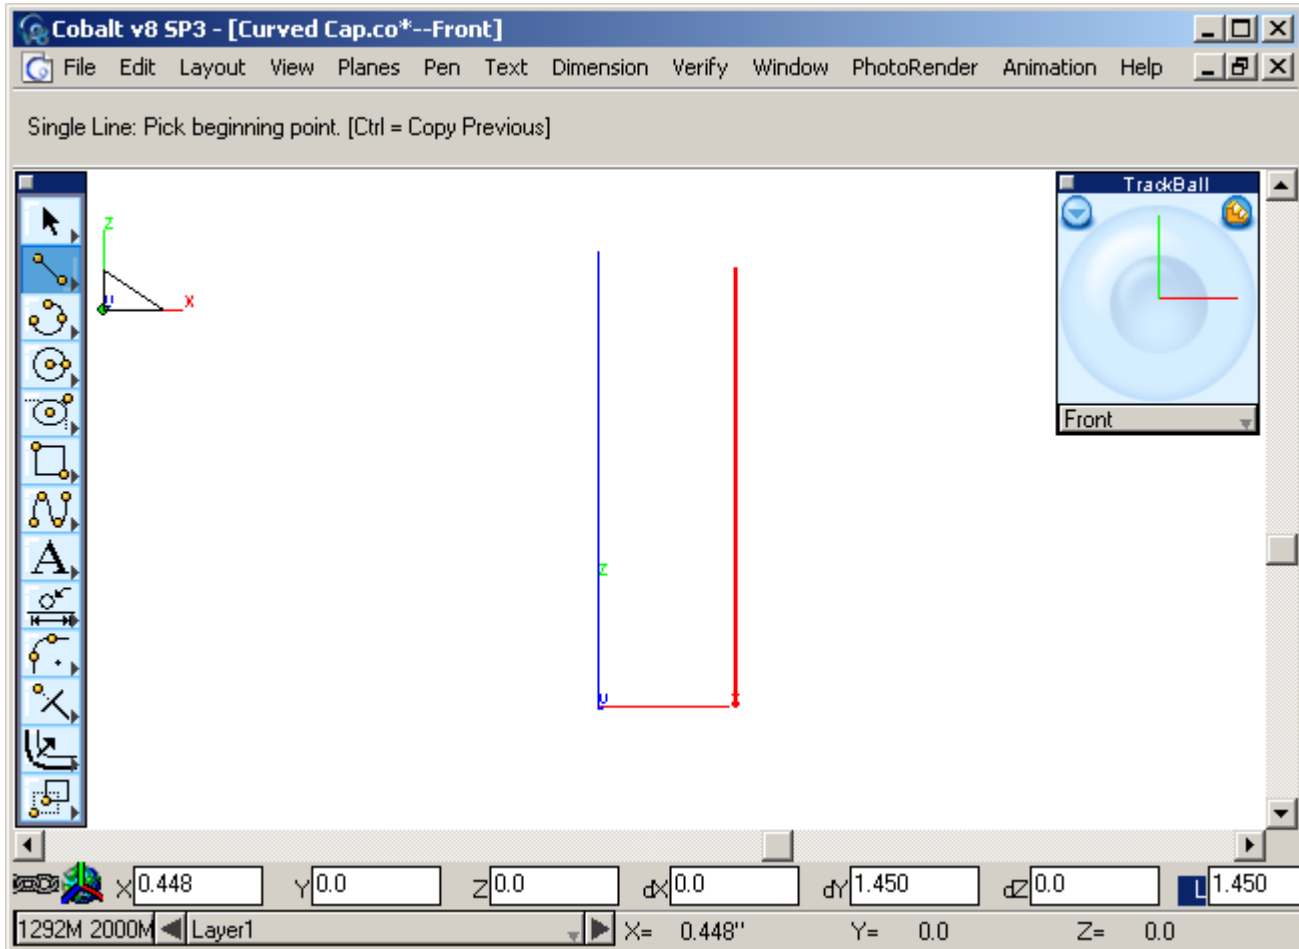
Cobalt v8 SP3 - [Curved Cap.co*--Front]

File Edit Layout View Planes Pen Text Dimension Verify Window PhotoRender Animation Help

Single Line: Pick beginning point. [Ctrl = Copy Previous]

A

z
x
u

z
u

TrackBall

Front

X 0.448 Y 0.0 Z 0.0 dX 0.0 dY 1.450 dZ 0.0 L 1.450

1292M 2000M Layer1 X= 0.448" Y= 0.0 Z= 0.0